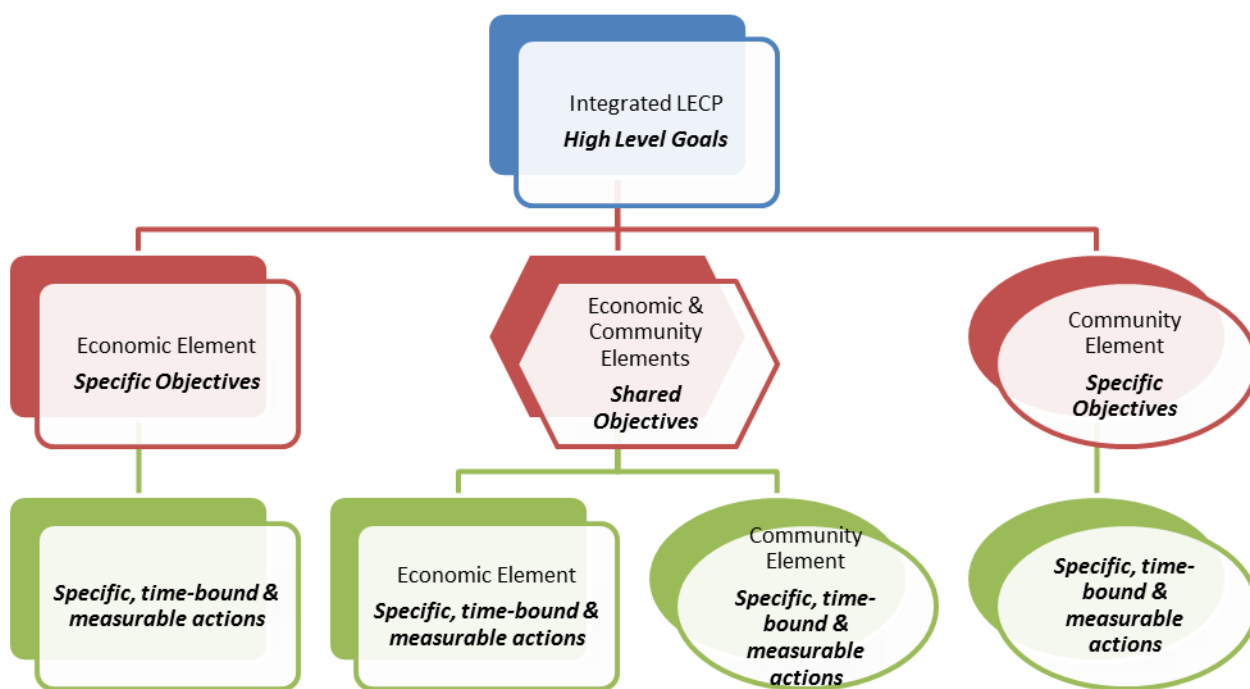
Integrated LECP
***High Level Goals***

Economic Element
***Specific Objectives***

Economic & Community Elements
***Shared Objectives***

Community Element
***Specific Objectives***

***Specific, time-bound & measurable actions***

Economic Element
***Specific, time-bound & measurable actions***

Community Element
***Specific, time-bound & measurable actions***

***Specific, time-bound & measurable actions***